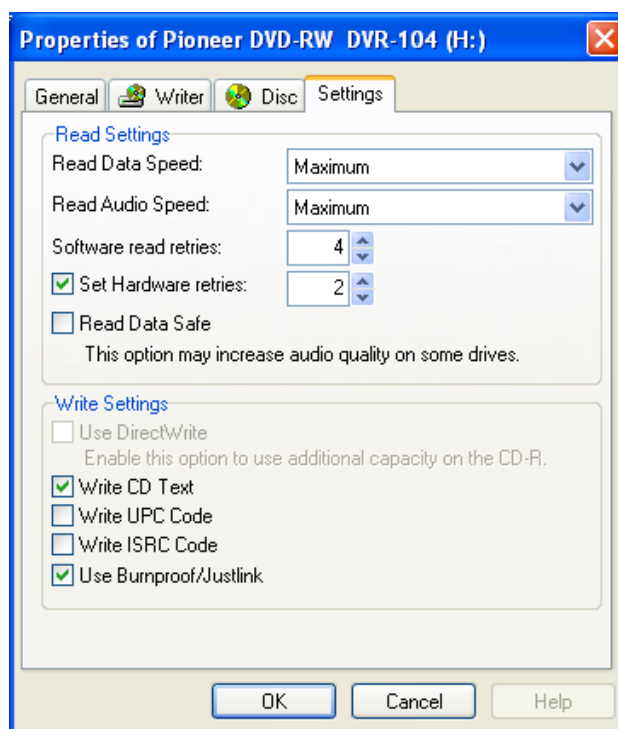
Properties of Pioneer DVD-RW DVR-104 (H:)

General
Writer
Disc
Settings

Read Settings
Read Data Speed: Maximum
Read Audio Speed: Maximum
Software read retries: 4
Set Hardware retries: 2
Read Data Safe
This option may increase audio quality on some drives.

Write Settings
Use DirectWrite
Enable this option to use additional capacity on the CD-R.
Write CD Text
Write UPC Code
Write ISRC Code
Use Burnproof/Justlink

OK
Cancel
Help